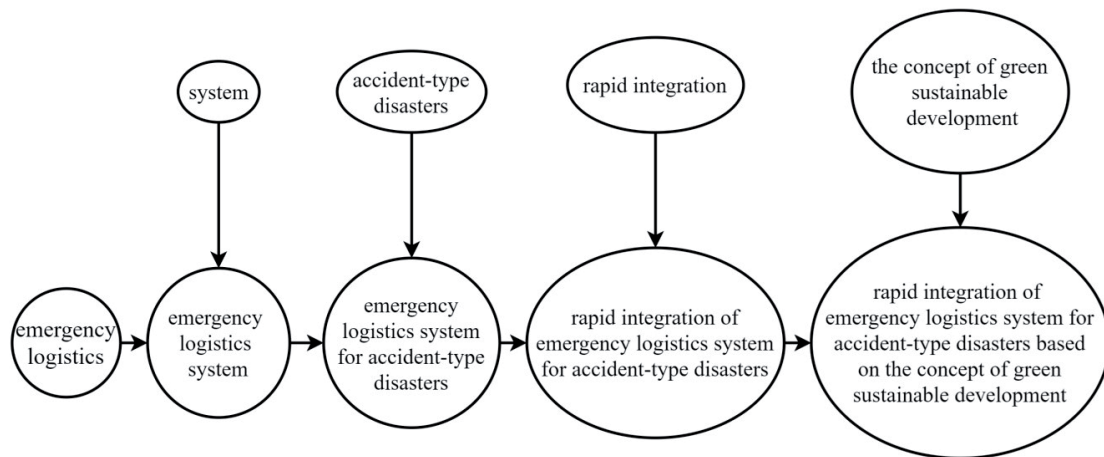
system

accident-type disasters

rapid integration

the concept of green sustainable development

emergency logistics

emergency logistics system

emergency logistics system for accident-type disasters

rapid integration of emergency logistics system for accident-type disasters

rapid integration of emergency logistics system for accident-type disasters based on the concept of green sustainable development